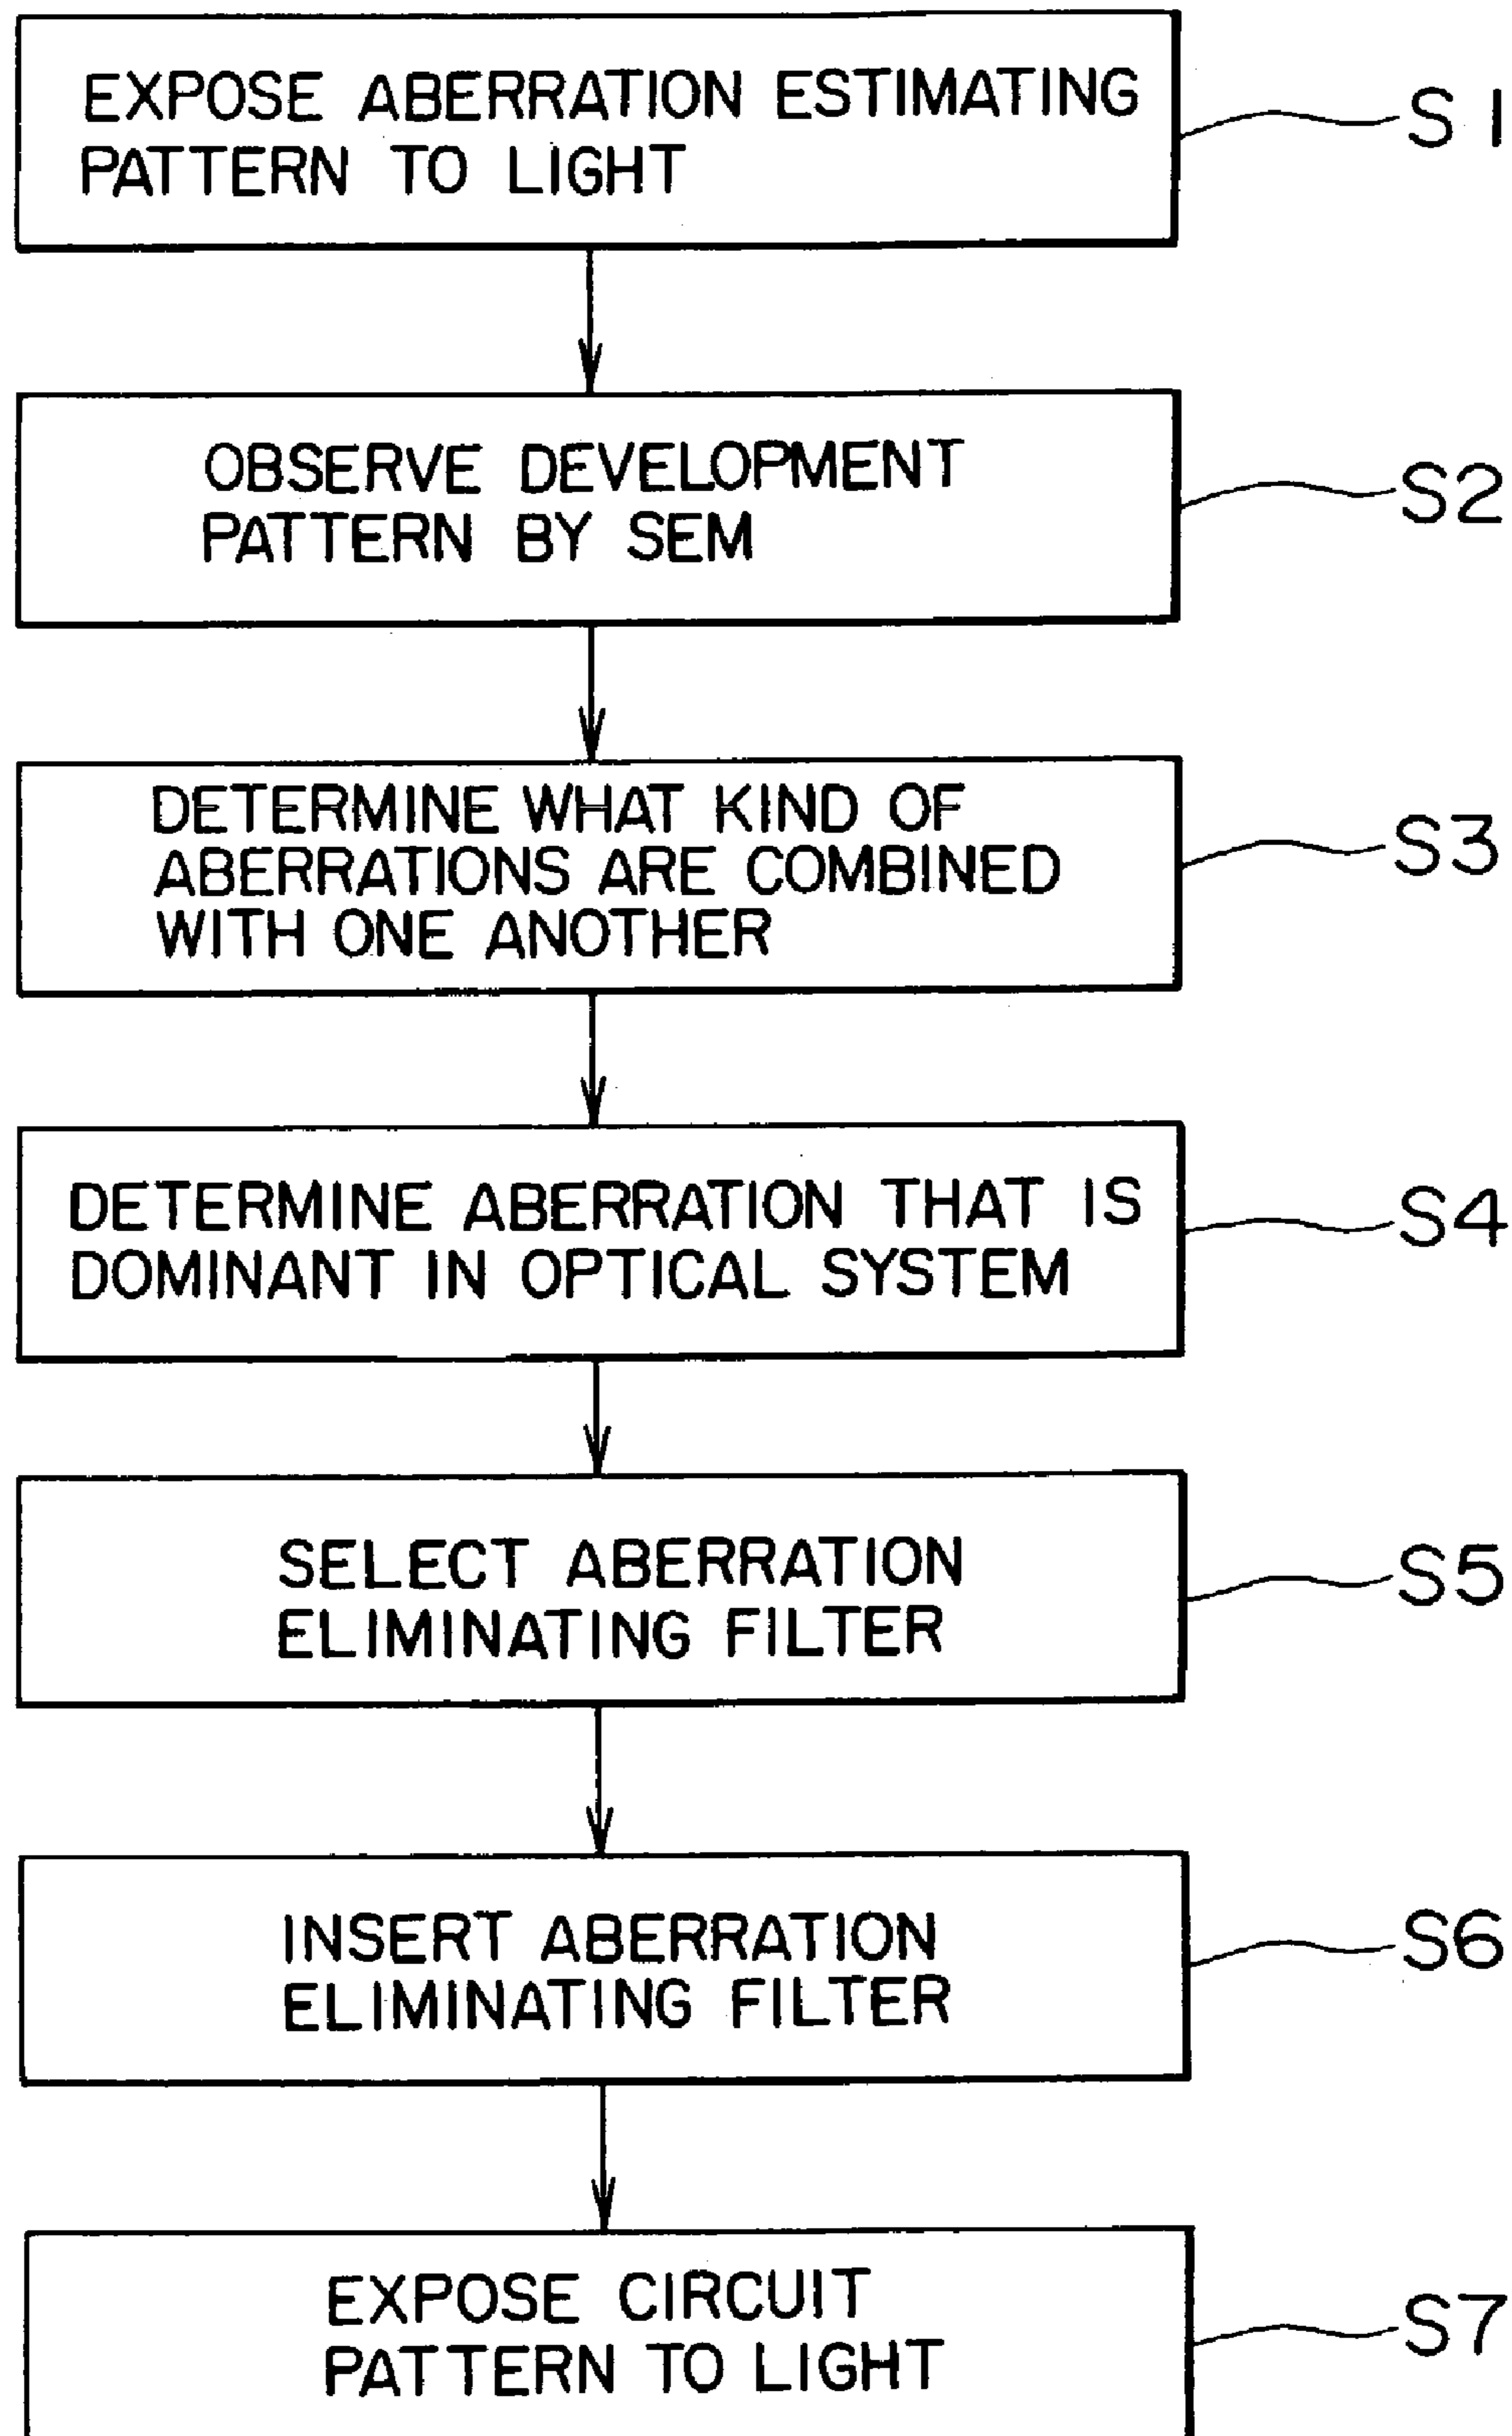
EXPOSE ABERRATION ESTIMATING PATTERN TO LIGHT

S1

OBSERVE DEVELOPMENT PATTERN BY SEM

S2

DETERMINE WHAT KIND OF ABERRATIONS ARE COMBINED WITH ONE ANOTHER

S3

DETERMINE ABERRATION THAT IS DOMINANT IN OPTICAL SYSTEM

S4

SELECT ABERRATION ELIMINATING FILTER

S5

INSERT ABERRATION ELIMINATING FILTER

S6

EXPOSE CIRCUIT PATTERN TO LIGHT

S7